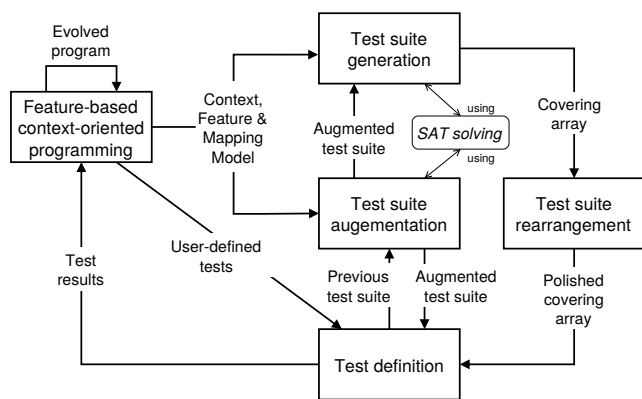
Evolved program

Feature-based context-oriented programming

Context, Feature & Mapping Model

Test suite generation

Augmented test suite

SAT solving

using

using

Covering array

Test suite augementation

Test suite rearrangement

User-defined tests

Test results

Previous test suite

Augmented test suite

Polished covering array

Test definition